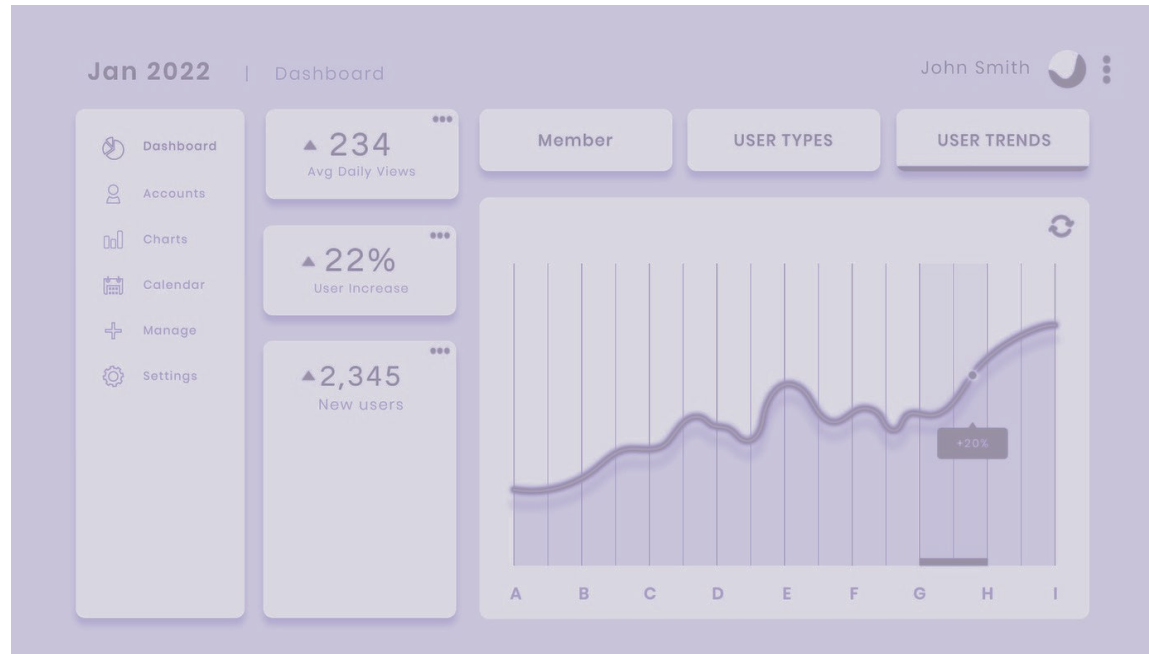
Jan 2022 | Dashboard

John Smith

Dashboard
Accounts
Charts
Calendar
Manage
Settings

▲ 234
Avg Daily Views

▲ 22%
User Increase

▲ 2,345
New users

Member

USER TYPES

USER TRENDS

+20%

A B C D E F G H I